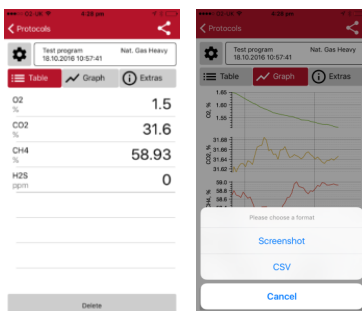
4:29 pm

Protocols

Test program
18.10.2016 10:57:41

Nat. Gas Heavy

Table

Graph

Extras

O2
%

1.5

CO2
%

31.6

CH4
%

58.93

H2S
ppm

0

Delete

4:29 pm

Protocols

Test program
18.10.2016 10:57:41

Nat. Gas Heavy

Table

Graph

Extras

1.60

1.55

1.50

O2, %

31.68

31.64

31.60

CO2, %

59.0

CH4, %

Please choose a format

Screenshot

CSV

Cancel